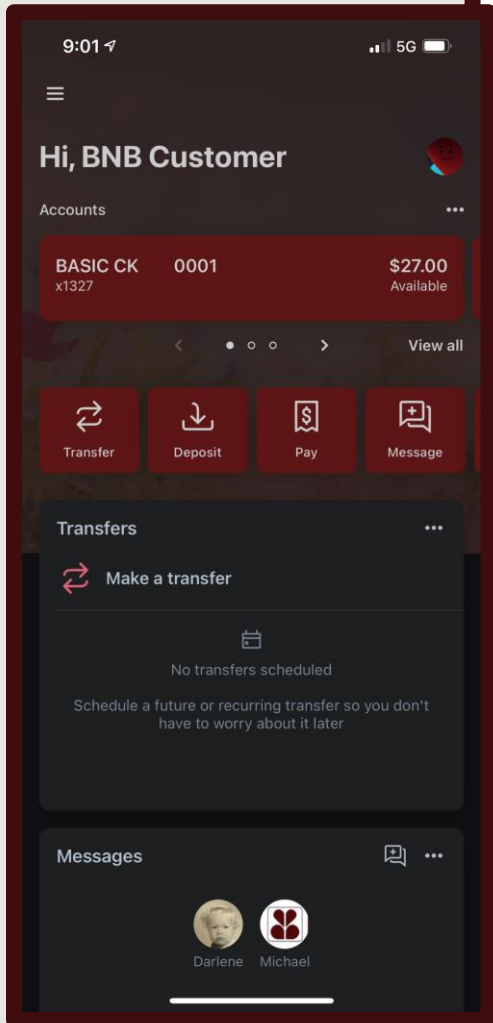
9:01

5G

Hi, BNB Customer

Accounts

BASIC CK 0001
x1327

$27.00
Available

View all

Transfer

Deposit

Pay

Message

Transfers

Make a transfer

No transfers scheduled

Schedule a future or recurring transfer so you don't have to worry about it later

Messages

Darlene

Michael